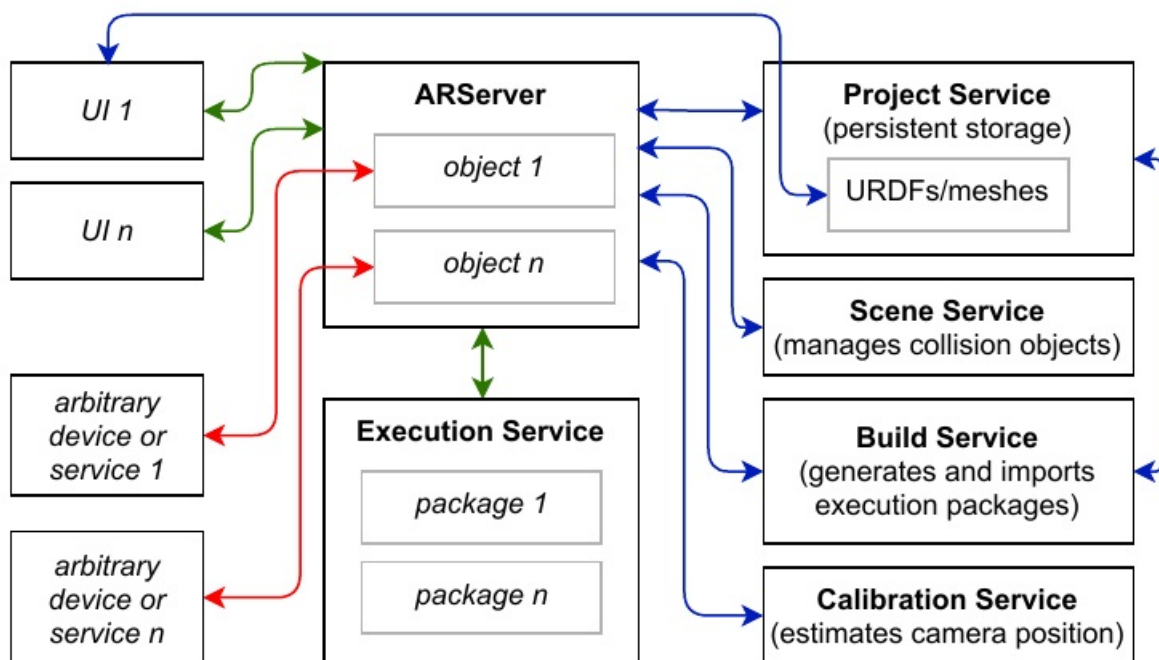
UI 1

UI n

arbitrary device or service 1

arbitrary device or service n

ARServer

object 1

object n

Execution Service

package 1

package n

Project Service
(persistent storage)

URDFs/meshes

Scene Service
(manages collision objects)

Build Service
(generates and imports execution packages)

Calibration Service
(estimates camera position)